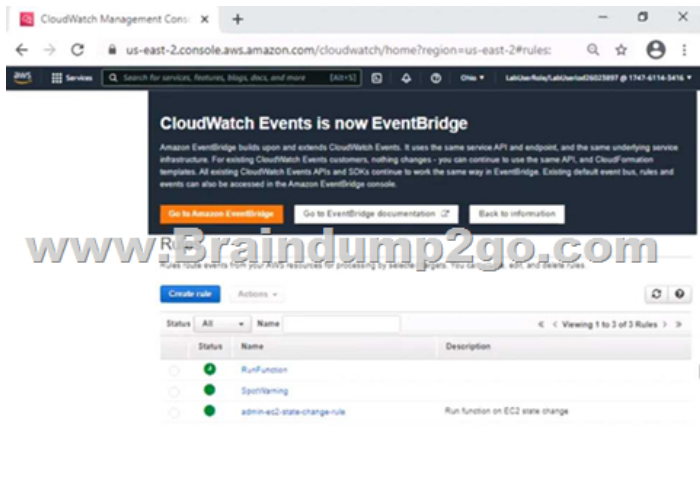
CloudWatch Management Conso ×
+

us-east-2.console.aws.amazon.com/cloudwatch/home?region=us-east-2#rules:

aws Services Search for services, features, blogs, docs, and more [Alt+S] Ohio ▾ LabUserRole/LabUserIad26025897 @ 1747-6114-5416 ▾

CloudWatch Events is now EventBridge

Amazon EventBridge builds upon and extends CloudWatch Events. It uses the same service API and endpoint, and the same underlying service infrastructure. For existing CloudWatch Events customers, nothing changes - you can continue to use the same API, and CloudFormation templates. All existing CloudWatch Events APIs and SDKs continue to work the same way in EventBridge. Existing default event bus, rules and events can also be accessed in the Amazon EventBridge console.

Go to Amazon EventBridge | Go to EventBridge documentation | Back to information

www.Braindump2go.com

Ru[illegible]

Rules route events from your AWS resources for processing by selected targets. You can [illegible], edit, and delete rules.

Create rule | Actions ▾

Status All ▾ Name

Viewing 1 to 3 of 3 Rules

| | Status | Name | Description |
|---|---|---|---|
| | | RunFunction | |
| | | SpotWarning | |
| | | admin-ec2-state-change-rule | Run function on EC2 state change |